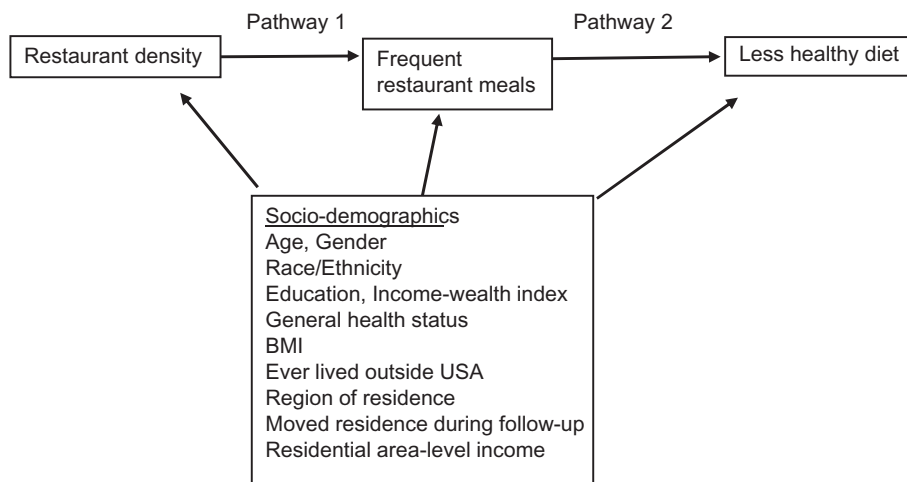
Pathway 1

Pathway 2

Restaurant density

Frequent restaurant meals

Less healthy diet

Socio-demographics
Age, Gender
Race/Ethnicity
Education, Income-wealth index
General health status
BMI
Ever lived outside USA
Region of residence
Moved residence during follow-up
Residential area-level income